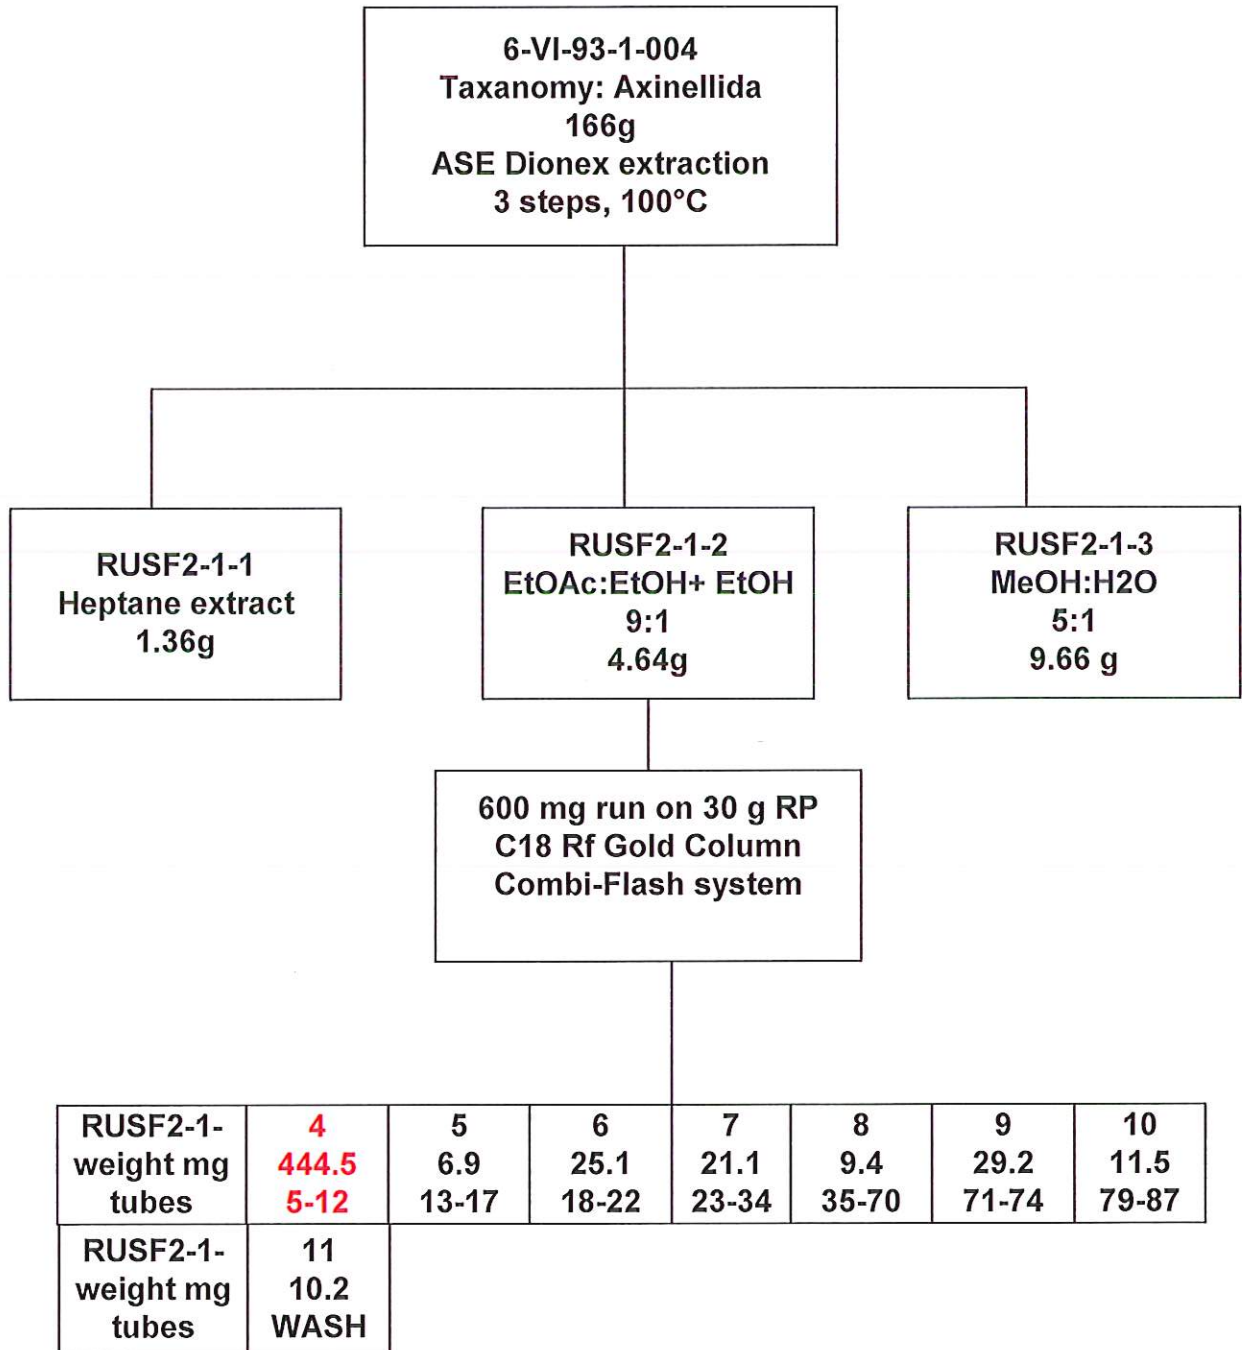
6-VI-93-1-004
Taxanomy: Axinellida
166g
ASE Dionex extraction
3 steps, 100°C

RUSF2-1-1
Heptane extract
1.36g

RUSF2-1-2
EtOAc:EtOH+ EtOH
9:1
4.64g

RUSF2-1-3
MeOH:H2O
5:1
9.66 g

600 mg run on 30 g RP
C18 Rf Gold Column
Combi-Flash system

| RUSF2-1- weight mg tubes | 4 444.5 5-12 | 5 6.9 13-17 | 6 25.1 18-22 | 7 21.1 23-34 | 8 9.4 35-70 | 9 29.2 71-74 | 10 11.5 79-87 |
|---|---|---|---|---|---|---|---|
| RUSF2-1- weight mg tubes | 11 10.2 WASH | | | | | | |